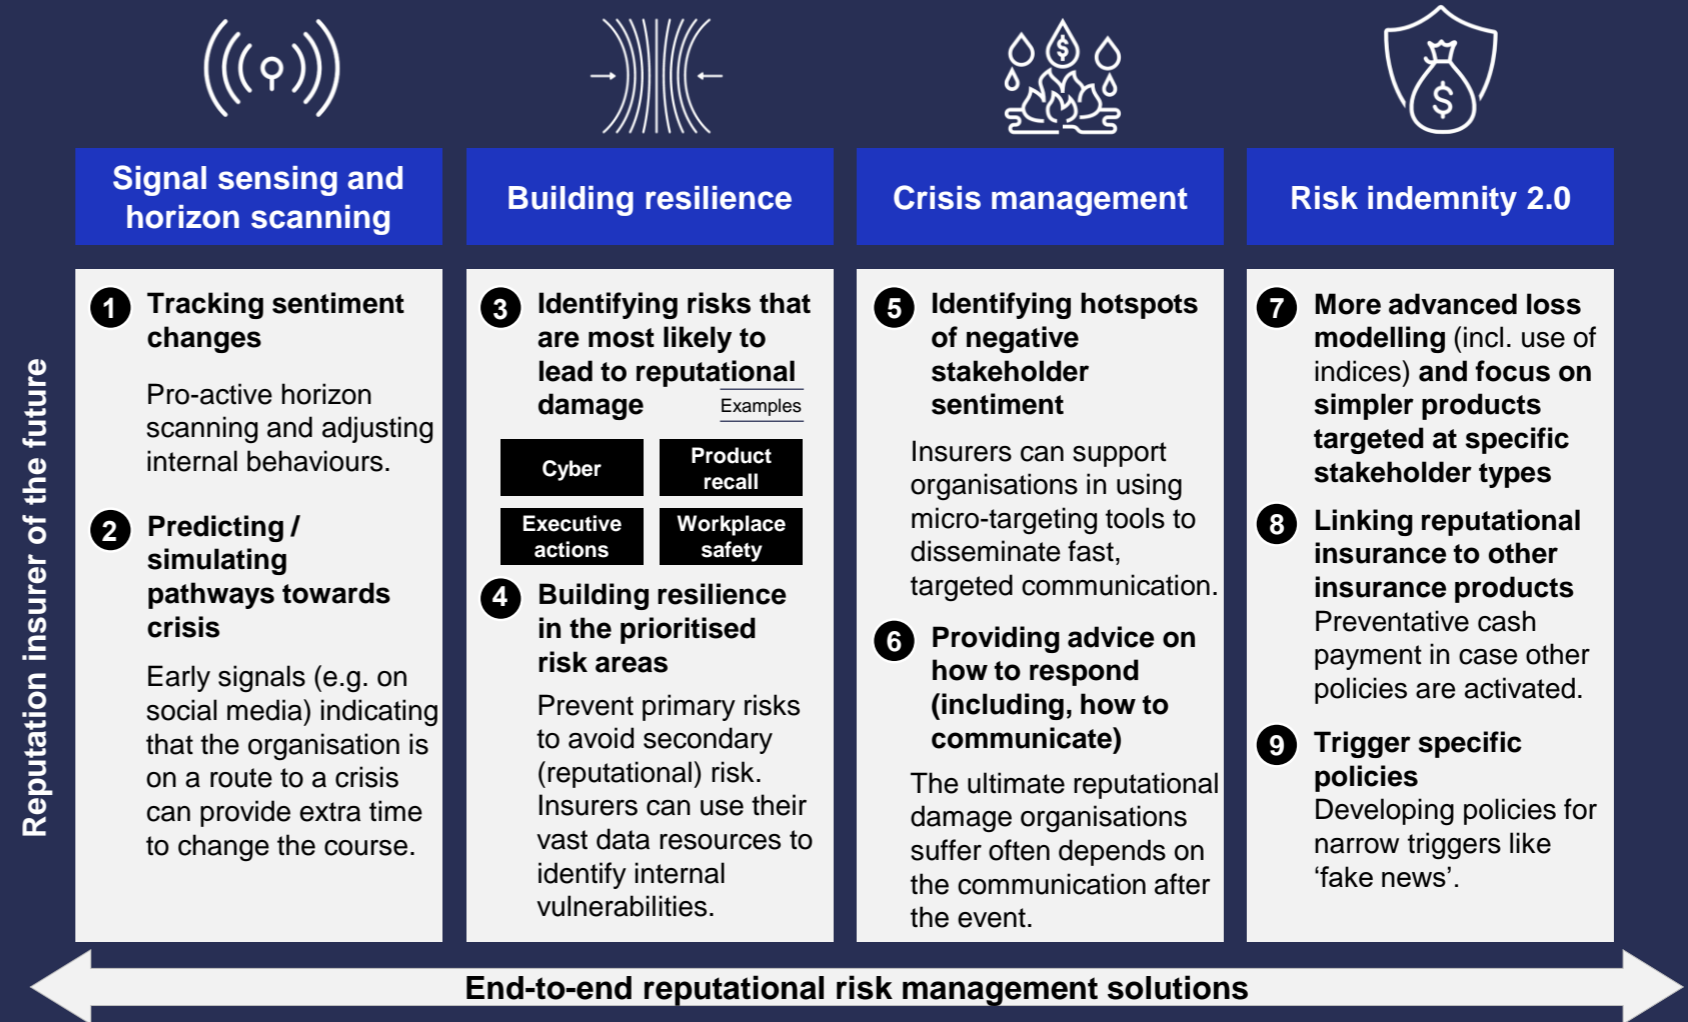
Reputation insurer of the future

Signal sensing and horizon scanning

1 Tracking sentiment changes

Pro-active horizon scanning and adjusting internal behaviours.

2 Predicting / simulating pathways towards crisis

Early signals (e.g. on social media) indicating that the organisation is on a route to a crisis can provide extra time to change the course.

Building resilience

3 Identifying risks that are most likely to lead to reputational damage

Examples

| Cyber | Product recall |
|---|---|
| Executive actions | Workplace safety |

4 Building resilience in the prioritised risk areas

Prevent primary risks to avoid secondary (reputational) risk. Insurers can use their vast data resources to identify internal vulnerabilities.

Crisis management

5 Identifying hotspots of negative stakeholder sentiment

Insurers can support organisations in using micro-targeting tools to disseminate fast, targeted communication.

6 Providing advice on how to respond (including, how to communicate)

The ultimate reputational damage organisations suffer often depends on the communication after the event.

Risk indemnity 2.0

7 More advanced loss modelling (incl. use of indices) and focus on simpler products targeted at specific stakeholder types

8 Linking reputational insurance to other insurance products
Preventative cash payment in case other policies are activated.

9 Trigger specific policies
Developing policies for narrow triggers like ‘fake news’.

End-to-end reputational risk management solutions